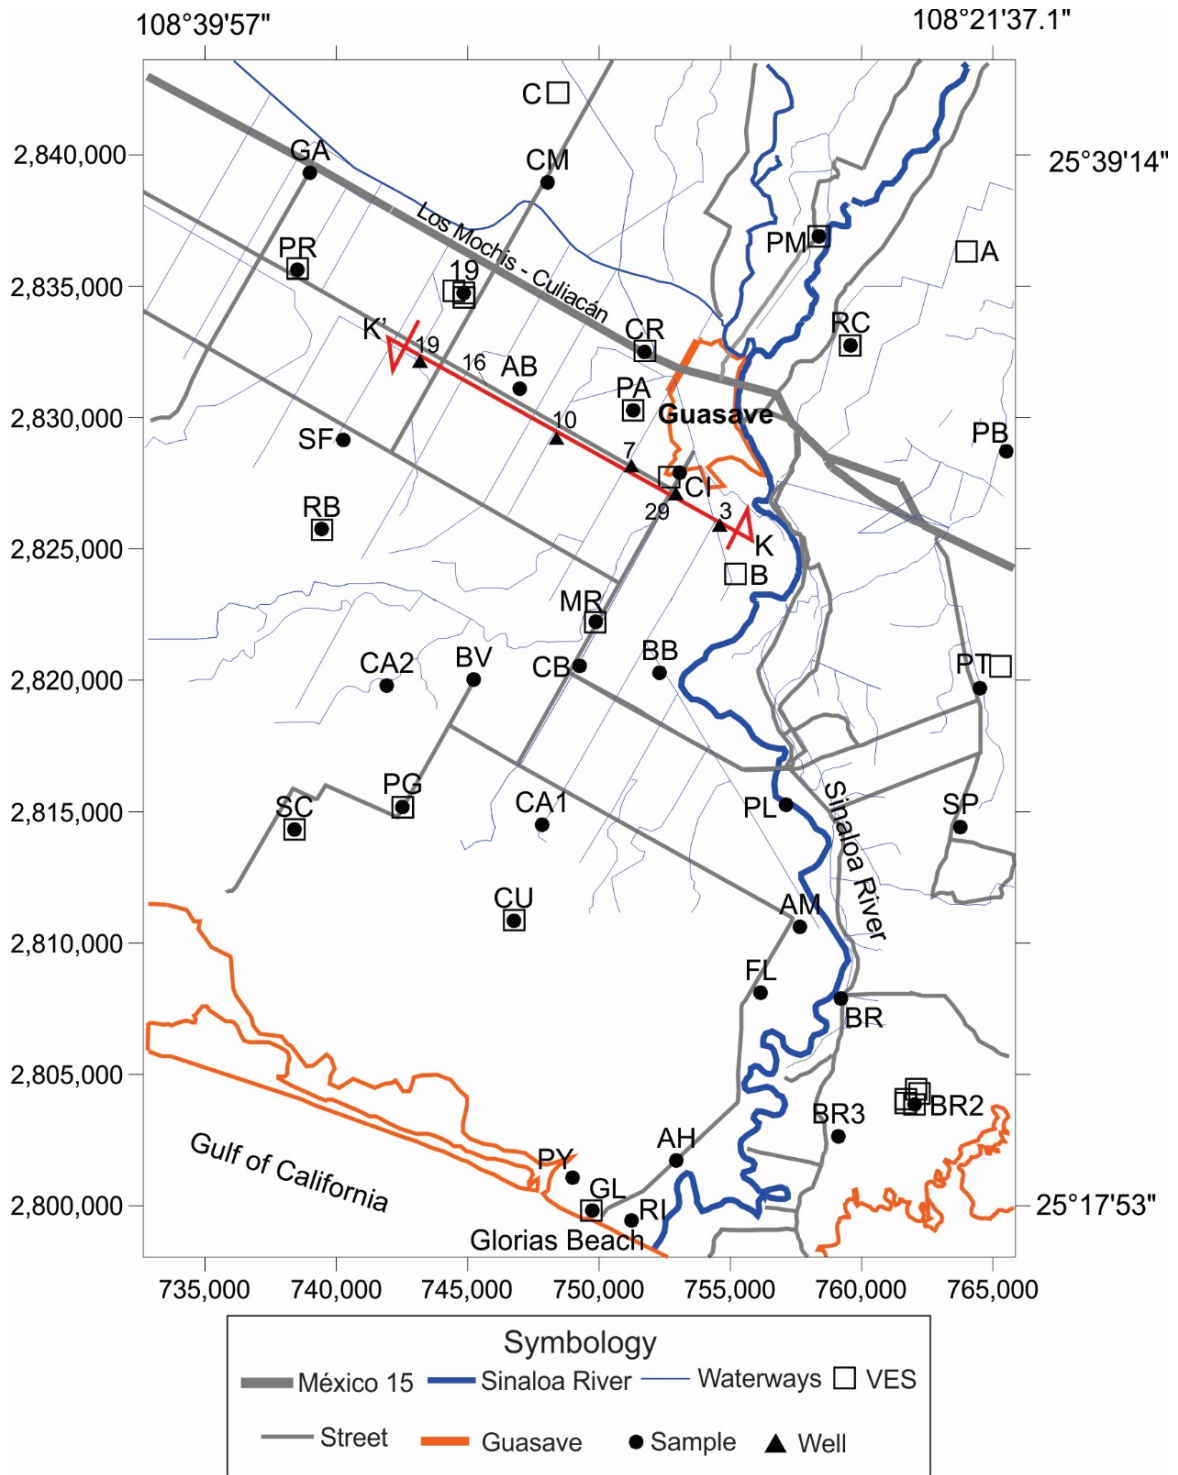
108°39'57"
108°21'37.1"
25°39'14"
25°17'53"
2,840,000
2,835,000
2,830,000
2,825,000
2,820,000
2,815,000
2,810,000
2,805,000
2,800,000
735,000
740,000
745,000
750,000
755,000
760,000
765,000

C
GA
CM
Los Mochis - Culiacán
PR
19
PM
A
K'
19
16
AB
CR
RC
PA
Guasave
10
SF
7
PB
CI
29
3
RB
K
B
MR
CA2
BV
CB
BB
PT
PG
SC
CA1
PL
Sinaloa River
SP
CU
AM
FL
BR
BR3
BR2
AH
Gulf of California
PY
GL
RI
Glorias Beach

Symbology
México 15
Sinaloa River
Waterways
VES
Street
Guasave
Sample
Well